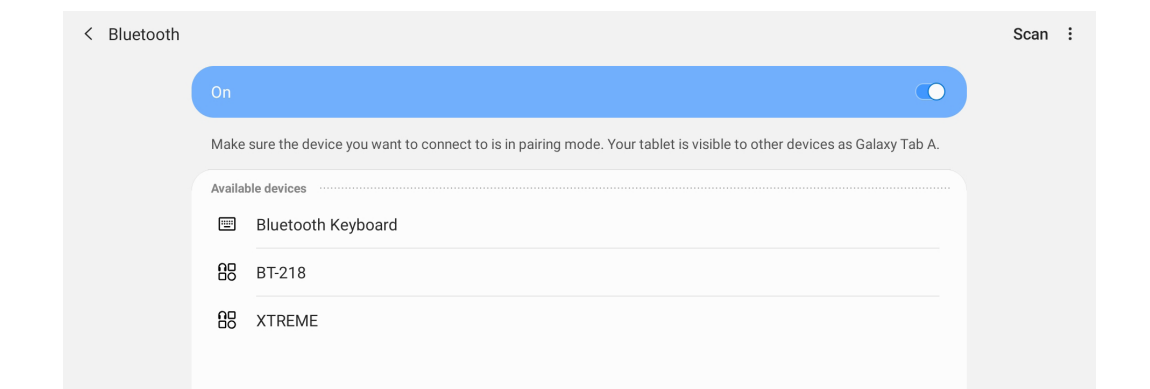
< Bluetooth

Scan ⋮

On

Make sure the device you want to connect to is in pairing mode. Your tablet is visible to other devices as Galaxy Tab A.

Available devices

Bluetooth Keyboard

BT-218

XTREME